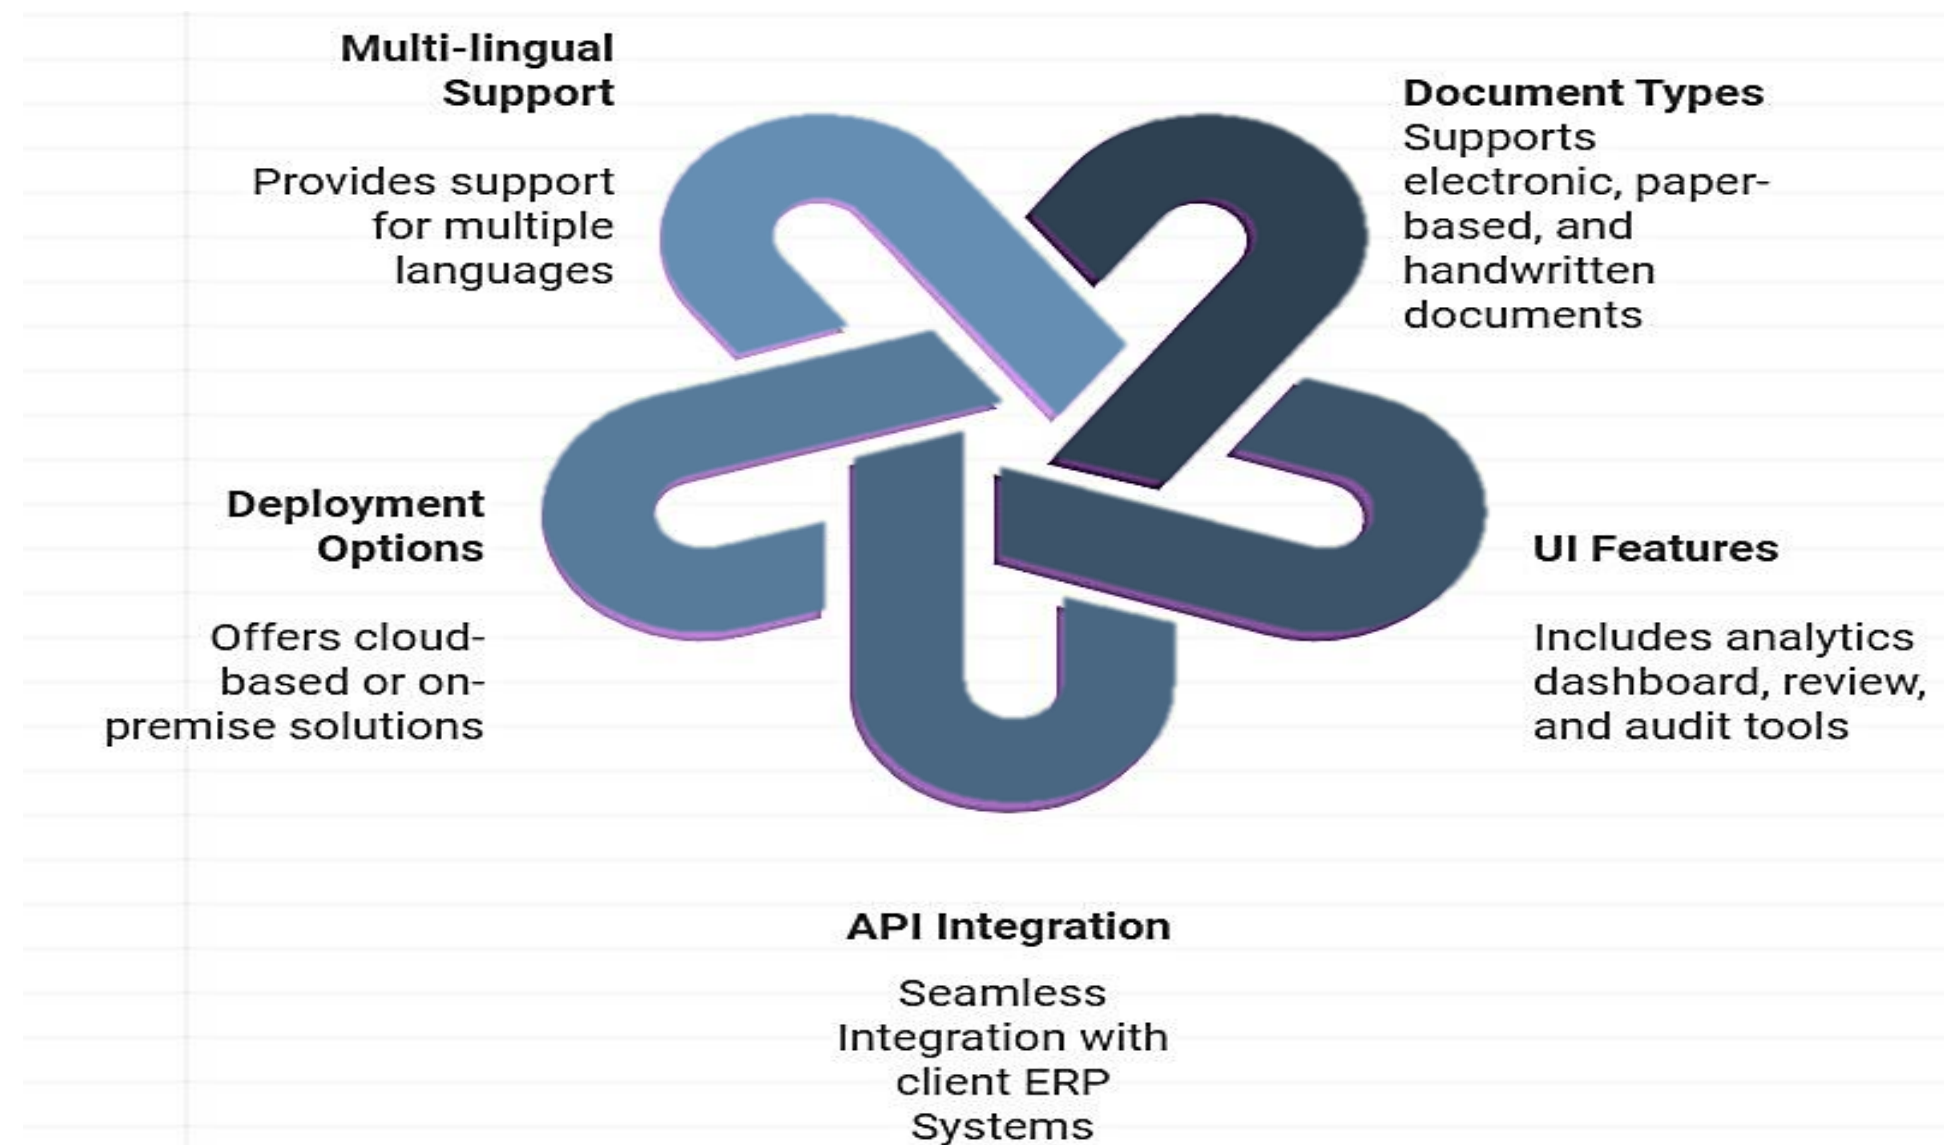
Multi-lingual Support

Provides support for multiple languages

Document Types

Supports electronic, paper-based, and handwritten documents

Deployment Options

Offers cloud-based or on-premise solutions

UI Features

Includes analytics dashboard, review, and audit tools

API Integration

Seamless Integration with client ERP Systems